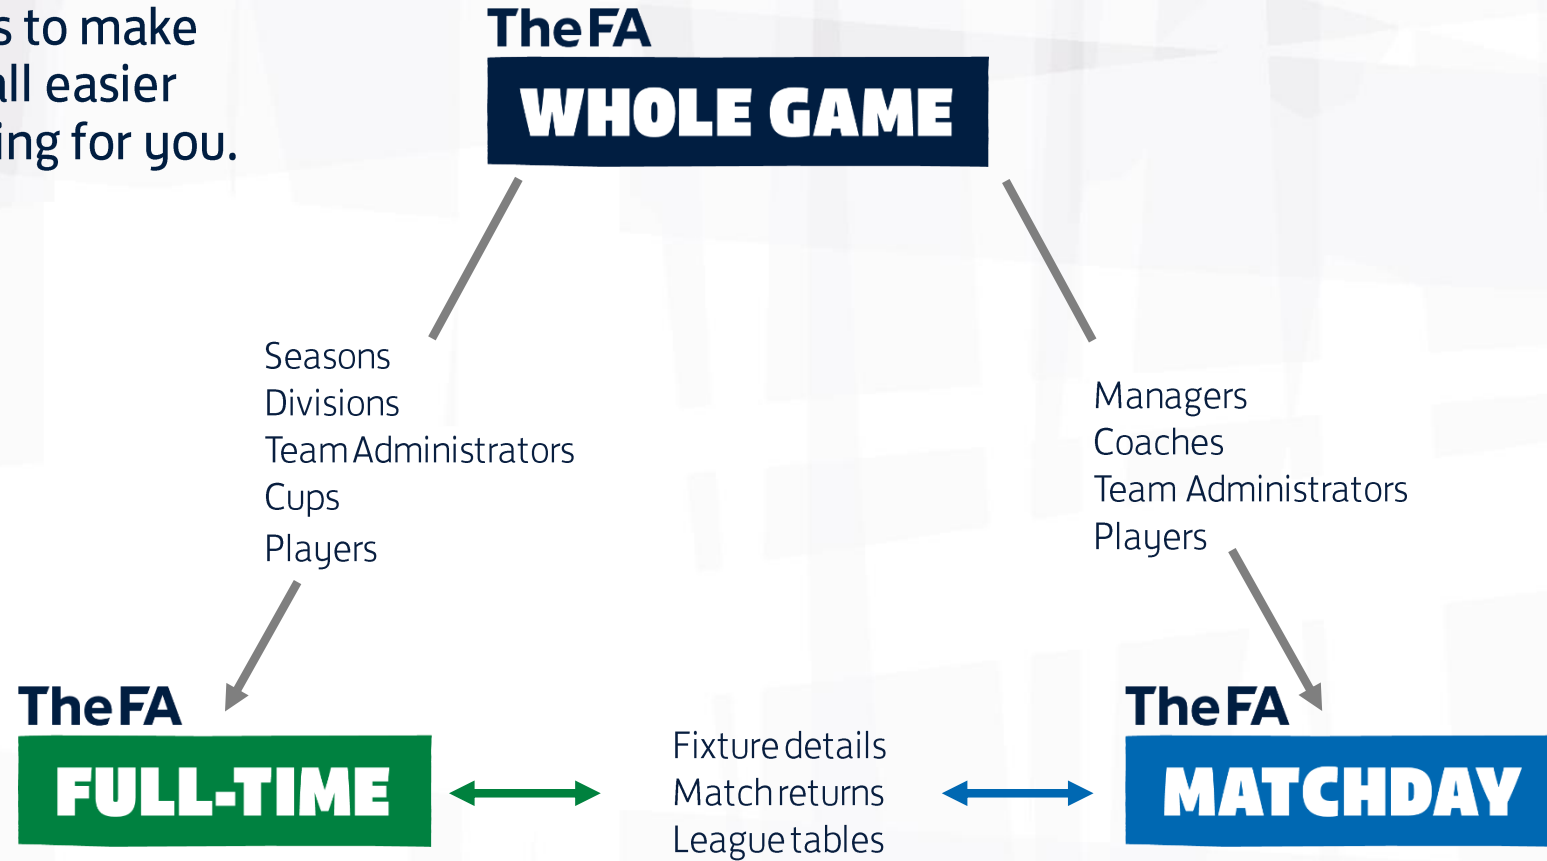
s to make
ll easier
ing for you.

The FA
WHOLE GAME

Seasons
Divisions
Team Administrators
Cups
Players

Managers
Coaches
Team Administrators
Players

The FA
FULL-TIME

Fixture details
Match returns
League tables

The FA
MATCHDAY